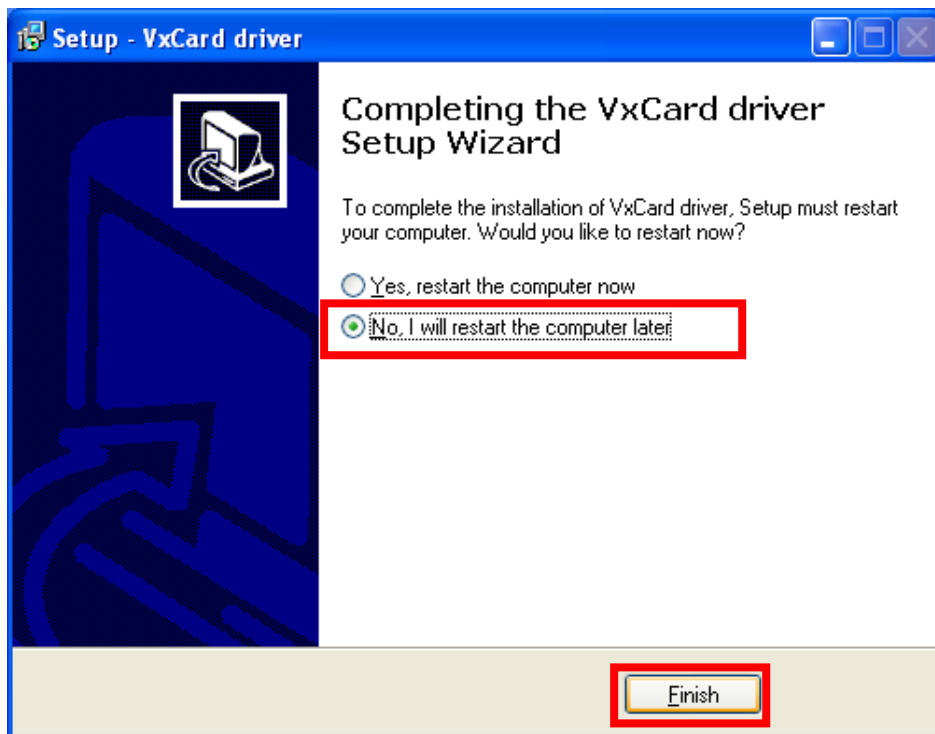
Setup - VxCard driver

Completing the VxCard driver Setup Wizard

To complete the installation of VxCard driver, Setup must restart your computer. Would you like to restart now?

Yes, restart the computer now

No, I will restart the computer later

Finish